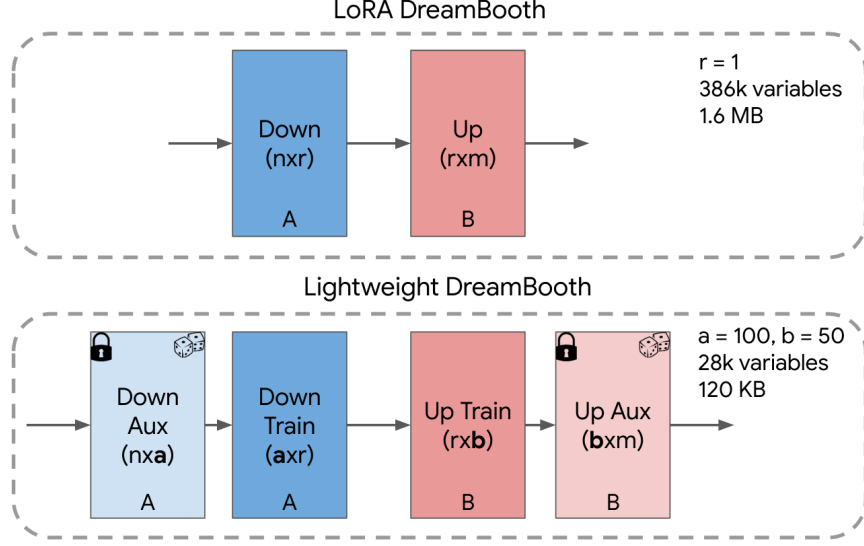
LoRA DreamBooth

Down (nxr) A

Up (rxm) B

r = 1
386k variables
1.6 MB

Lightweight DreamBooth

Down Aux (nx**a**) A

Down Train (**a**xr) A

Up Train (rx**b**) B

Up Aux (**b**xm) B

a = 100, b = 50
28k variables
120 KB